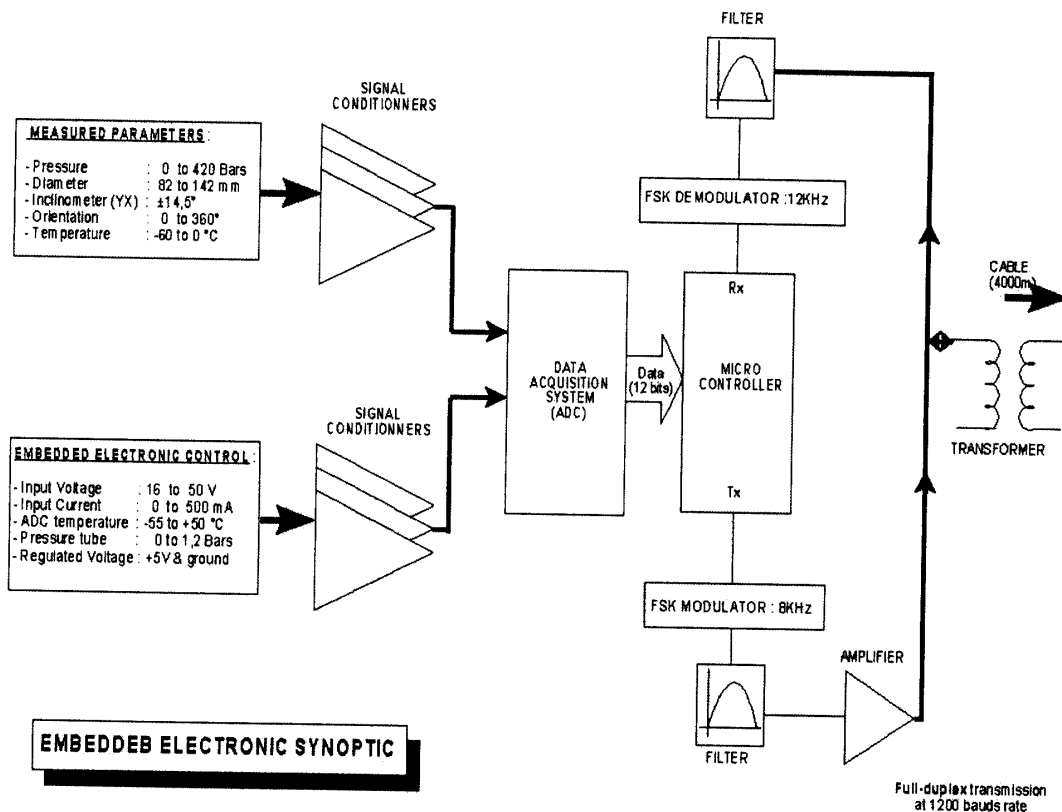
FILTER

SIGNAL CONDITIONNERS

MEASURED PARAMETERS :

- Pressure : 0 to 420 Bars
- Diameter : 82 to 142 mm
- Inclinometer (YX) : ±14,5°
- Orientation : 0 to 360°
- Temperature : -60 to 0 °C

FSK DEMODULATOR :12KHz

Rx

CABLE (4000m)

DATA ACQUISITION SYSTEM (ADC)

Data (12 bits)

MICRO CONTROLLER

SIGNAL CONDITIONNERS

EMBEDDED ELECTRONIC CONTROL :

- Input Voltage : 16 to 50 V
- Input Current : 0 to 500 mA
- ADC temperature : -55 to +50 °C
- Pressure tube : 0 to 1,2 Bars
- Regulated Voltage : +5V & ground

TRANSFORMER

Tx

FSK MODULATOR : 8KHz

AMPLIFIER

EMBEDDEB ELECTRONIC SYNOPTIC

FILTER

Full-duplex transmission at 1200 bauds rate